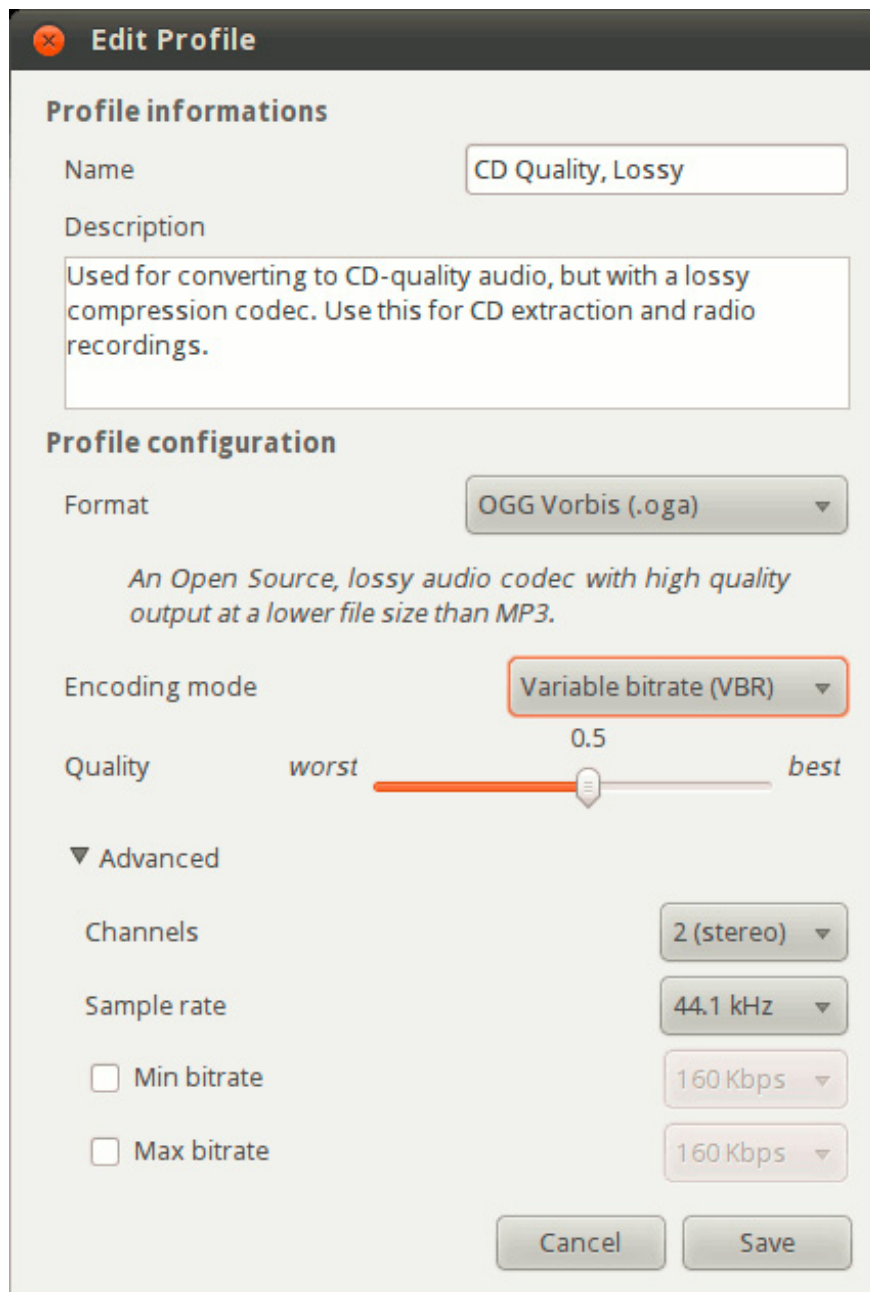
Edit Profile

Profile informations

Name CD Quality, Lossy

Description

Used for converting to CD-quality audio, but with a lossy compression codec. Use this for CD extraction and radio recordings.

Profile configuration

Format OGG Vorbis (.oga)

An Open Source, lossy audio codec with high quality output at a lower file size than MP3.

Encoding mode Variable bitrate (VBR)

0.5

Quality worst best

▼ Advanced

Channels 2 (stereo)

Sample rate 44.1 kHz

Min bitrate 160 Kbps

Max bitrate 160 Kbps

Cancel Save